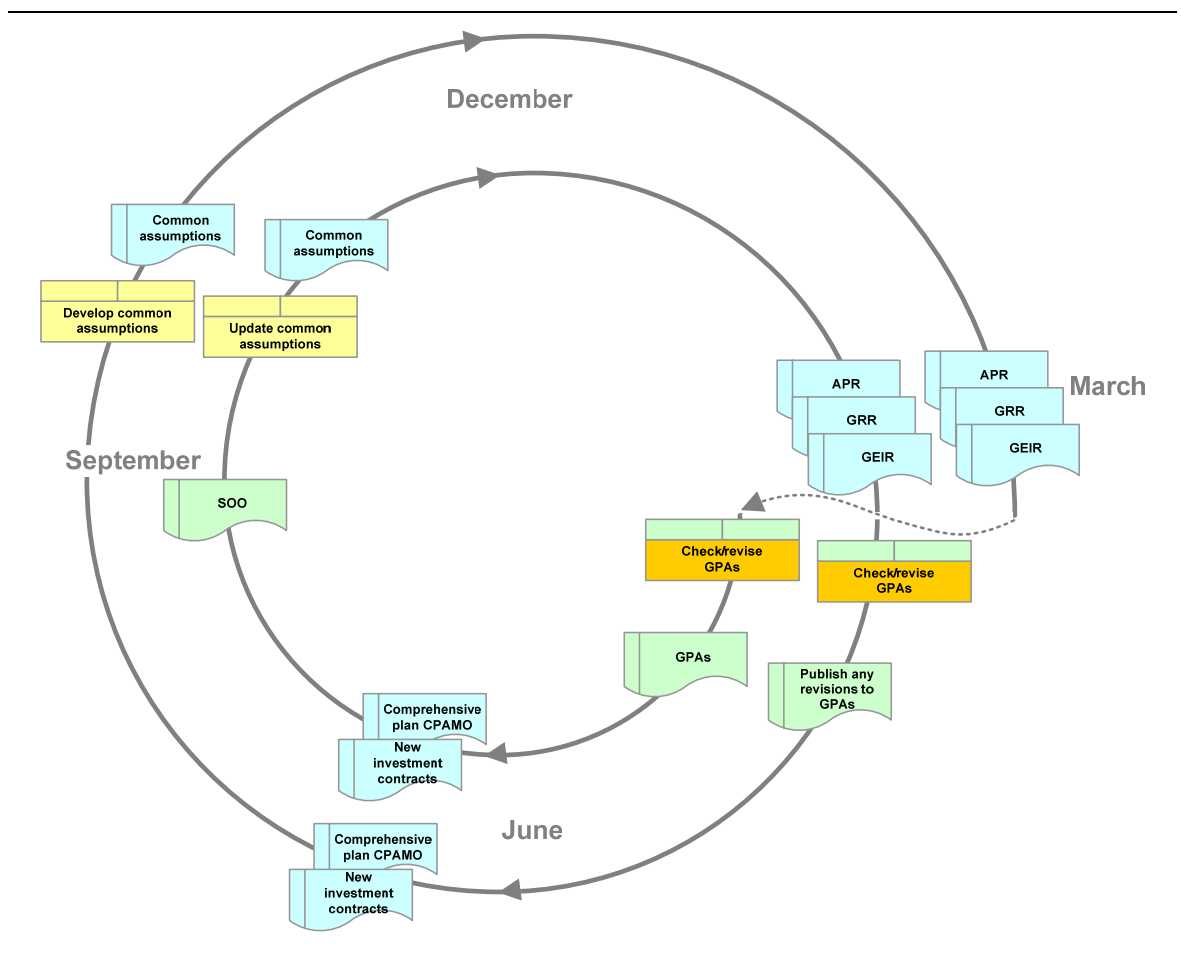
December

Common assumptions

Common assumptions

Develop common assumptions

Update common assumptions

APR

GRR

GEIR

APR

GRR

GEIR

March

September

SOO

Check/revise GPAs

Check/revise GPAs

GPAs

Publish any revisions to GPAs

Comprehensive plan CPAMO

New investment contracts

June

Comprehensive plan CPAMO

New investment contracts